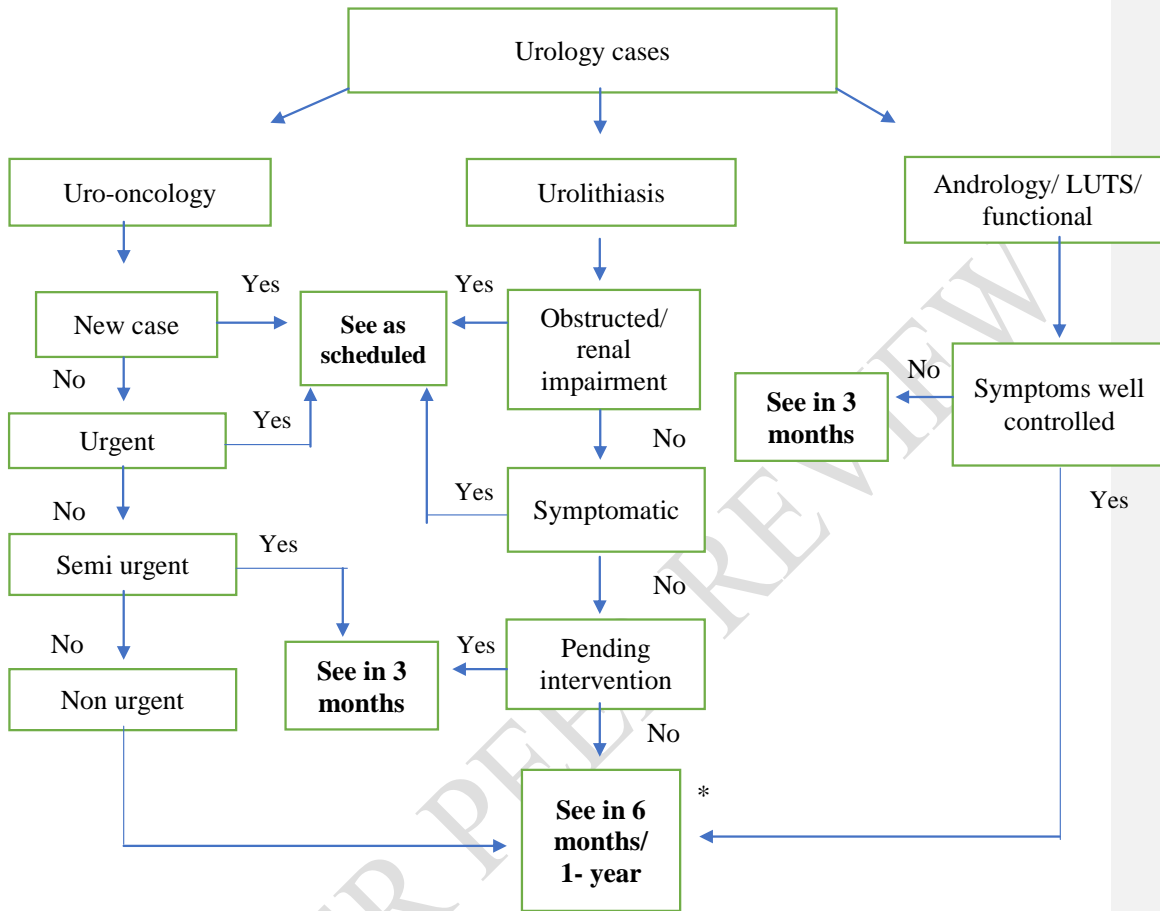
Urology cases

Uro-oncology

Urolithiasis

Andrology/ LUTS/ functional

New case

Yes

See as scheduled

Yes

Obstructed/ renal impairment

No

Urgent

Yes

No

Symptoms well controlled

No

See in 3 months

Yes

Symptomatic

No

Yes

Semi urgent

Yes

No

No

Non urgent

See in 3 months

Yes

Pending intervention

No

See in 6 months/ 1- year

*

FOR PEER REVIEW